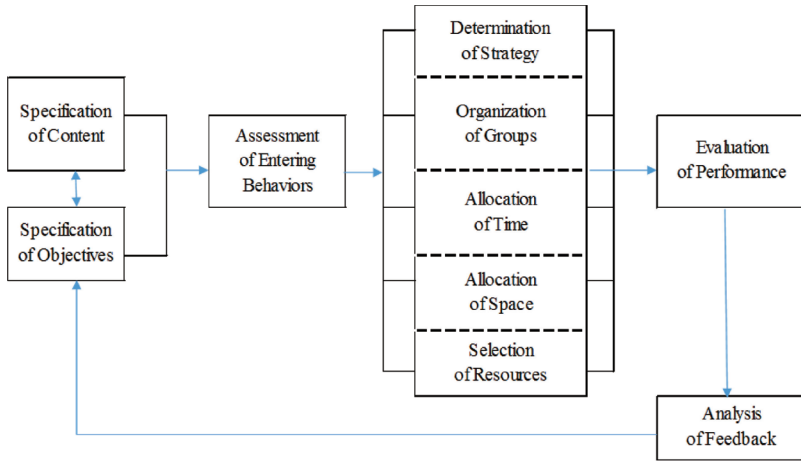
Specification of Content

Specification of Objectives

Assessment of Entering Behaviors

Determination of Strategy

Organization of Groups

Allocation of Time

Allocation of Space

Selection of Resources

Evaluation of Performance

Analysis of Feedback